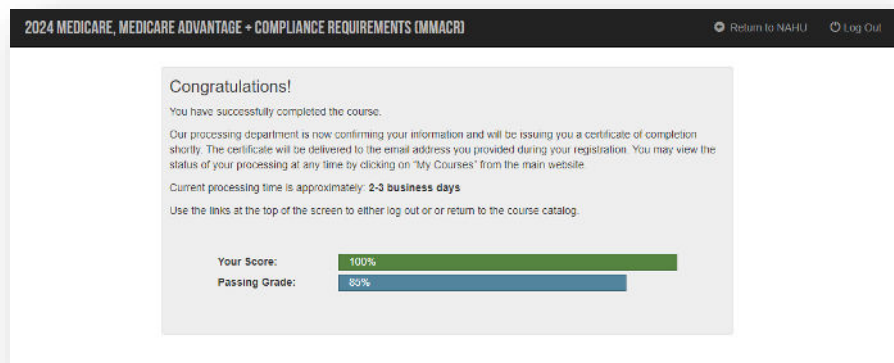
2024 MEDICARE, MEDICARE ADVANTAGE + COMPLIANCE REQUIREMENTS (MMACR)

Return to NAHU

Log Out

Congratulations!

You have successfully completed the course.

Our processing department is now confirming your information and will be issuing you a certificate of completion shortly. The certificate will be delivered to the email address you provided during your registration. You may view the status of your processing at any time by clicking on "My Courses" from the main website.

Current processing time is approximately: **2-3 business days**

Use the links at the top of the screen to either log out or or return to the course catalog.

Your Score: 100%

Passing Grade: 85%